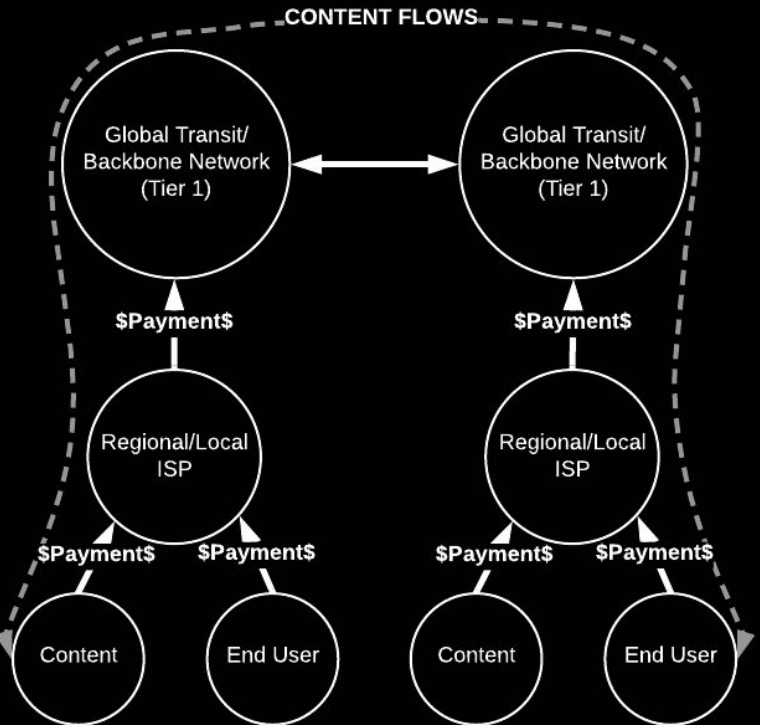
CONTENT FLOWS

Global Transit/ Backbone Network (Tier 1)

Global Transit/ Backbone Network (Tier 1)

$Payment$

$Payment$

Regional/Local ISP

Regional/Local ISP

$Payment$

$Payment$

$Payment$

$Payment$

Content

End User

Content

End User